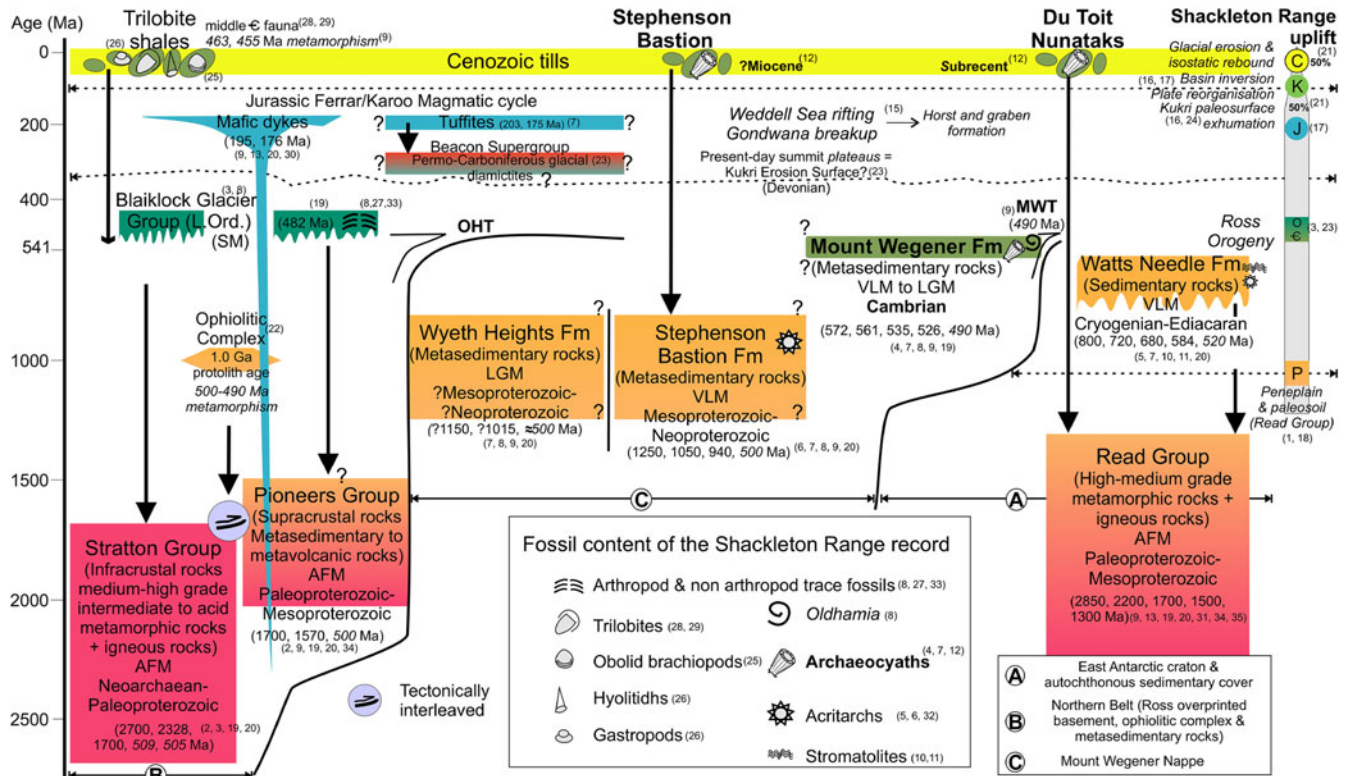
Age (Ma)

0

200

400

541

1000

1500

2000

2500

Trilobite shales (26) (25)

middle-Є fauna (28, 29)
463, 455 Ma metamorphism (9)

Stephenson Bastion

Du Toit Nunataks

Shackleton Range uplift

Cenozoic tills

?Miocene (12)

Subrecent (12)

Glacial erosion & isostatic rebound (21)
C 50%
(16, 17) Basin inversion
K
Plate reorganisation
Kukri paleosurface
50% (21)
(16, 24) exhumation
J (17)

Jurassic Ferrar/Karoo Magmatic cycle

Mafic dykes
(195, 176 Ma)
(9, 13, 20, 30)

? Tuffites (203, 175 Ma) (7) ?

Beacon Supergroup
Permo-Carboniferous glacial (23) diamictites ?

Weddell Sea rifting (15)
Gondwana breakup
Horst and graben formation

Present-day summit plateaus = Kukri Erosion Surface? (23)
(Devonian)

Blaiklock Glacier (3, 8)
Group (L. Ord.)
(SM)

(19)
(482 Ma)
(8,27,33)

OHT

?

(9) MWT
(490 Ma)

?
Mount Wegener Fm
?(Metasedimentary rocks)
VLM to LGM
Cambrian
(572, 561, 535, 526, 490 Ma)
(4, 7, 8, 9, 19)

Ross Orogeny

O
Є
(3, 23)

Watts Needle Fm
(Sedimentary rocks)
VLM
Cryogenian-Ediacaran
(800, 720, 680, 584, 520 Ma)
(5, 7, 10, 11, 20)

Ophiolitic Complex (22)
1.0 Ga protolith age
500-490 Ma metamorphism

?
Wyeth Heights Fm
(Metasedimentary rocks)
LGM
?Mesoproterozoic-
?Neoproterozoic ?
(?1150, ?1015, ≈500 Ma)
(7, 8, 9, 20)

?
Stephenson Bastion Fm
(Metasedimentary rocks)
VLM
Mesoproterozoic-
Neoproterozoic ?
(1250, 1050, 940, 500 Ma) (6, 7, 8, 9, 20)

P
Peneplain & paleosoil (Read Group)
(1, 18)

?
Pioneers Group
(Supracrustal rocks
Metasedimentary to metavolcanic rocks)
AFM
Paleoproterozoic-
Mesoproterozoic
(1700, 1570, 500 Ma)
(2, 9, 19, 20, 34)

C

A

Read Group
(High-medium grade metamorphic rocks + igneous rocks)
AFM
Paleoproterozoic-
Mesoproterozoic
(2850, 2200, 1700, 1500, 1300 Ma) (9, 13, 19, 20, 31, 34, 35)

Stratton Group
(Infracrustal rocks medium-high grade intermediate to acid metamorphic rocks + igneous rocks)
AFM
Neoarchaean-
Paleoproterozoic
(2700, 2328, (2, 3, 19, 20)
1700, 509, 505 Ma)

Tectonically interleaved

Fossil content of the Shackleton Range record
Arthropod & non arthropod trace fossils (8, 27, 33)
Trilobites (28, 29)
Oldhamia (8)
Obolid brachiopods (25)
Archaeocyaths (4, 7, 12)
Hyolitidhs (26)
Acritarchs (5, 6, 32)
Gastropods (26)
Stromatolites (10,11)

A East Antarctic craton & autochthonous sedimentary cover
B Northern Belt (Ross overprinted basement, ophiolitic complex & metasedimentary rocks)
C Mount Wegener Nappe

B